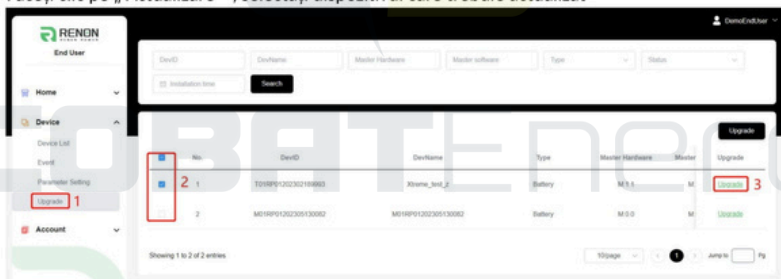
Faceți clic pe „Actualizare”, selectați dispozitivul care trebuie actualizat.

RENON
End User

DemoEndUser

Home

Device

Device List

Event

Parameter Setting

Upgrade 1

Account

DevID | DevName | Master Hardware | Master software | Type | Status

Installation time | Search

BAT Ener

Upgrade

| | No. | DevID | DevName | Type | Master Hardware | Master | Upgrade |
|---|---|---|---|---|---|---|---|
| 2 | 1 | T01RP01202302189863 | Xtreme_test_z | Battery | M 1.1 | M | Upgrade 3 |
| | 2 | M01RP01202305130082 | M01RP01202305130082 | Battery | M 0.0 | M | Upgrade |

Showing 1 to 2 of 2 entries

10/page | 1 | Jump to | Pg